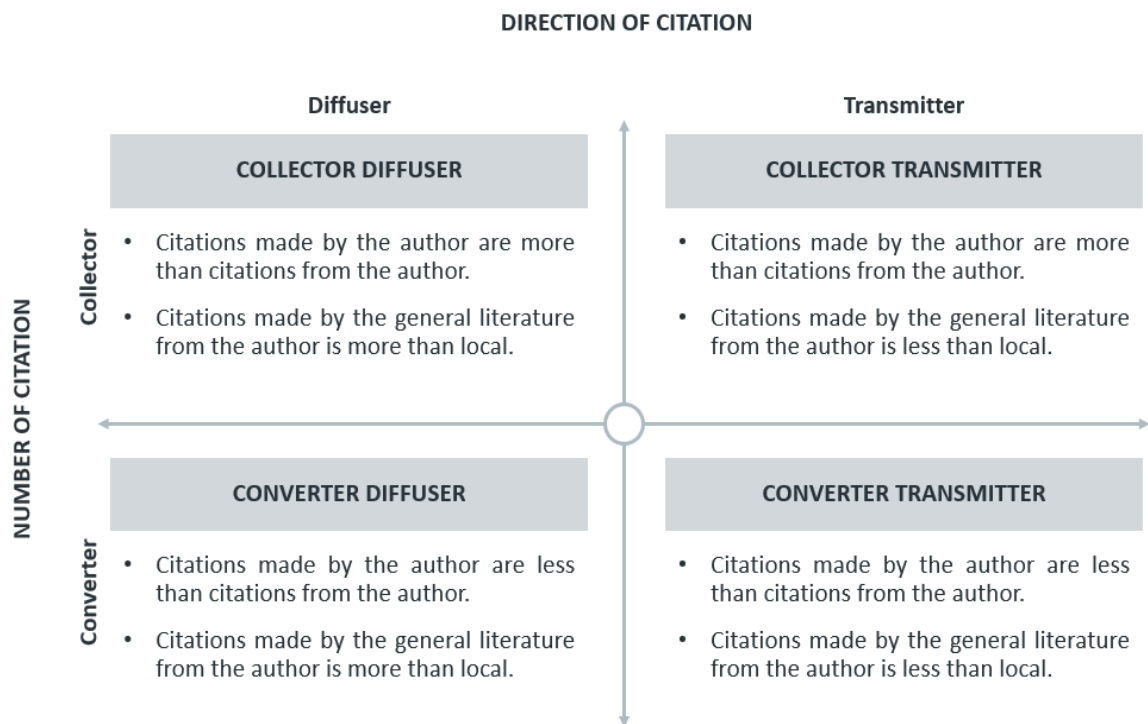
DIRECTION OF CITATION

Diffuser

Transmitter

NUMBER OF CITATION

Collector

COLLECTOR DIFFUSER

• Citations made by the author are more than citations from the author.

• Citations made by the general literature from the author is more than local.

COLLECTOR TRANSMITTER

• Citations made by the author are more than citations from the author.

• Citations made by the general literature from the author is less than local.

Converter

CONVERTER DIFFUSER

• Citations made by the author are less than citations from the author.

• Citations made by the general literature from the author is more than local.

CONVERTER TRANSMITTER

• Citations made by the author are less than citations from the author.

• Citations made by the general literature from the author is less than local.